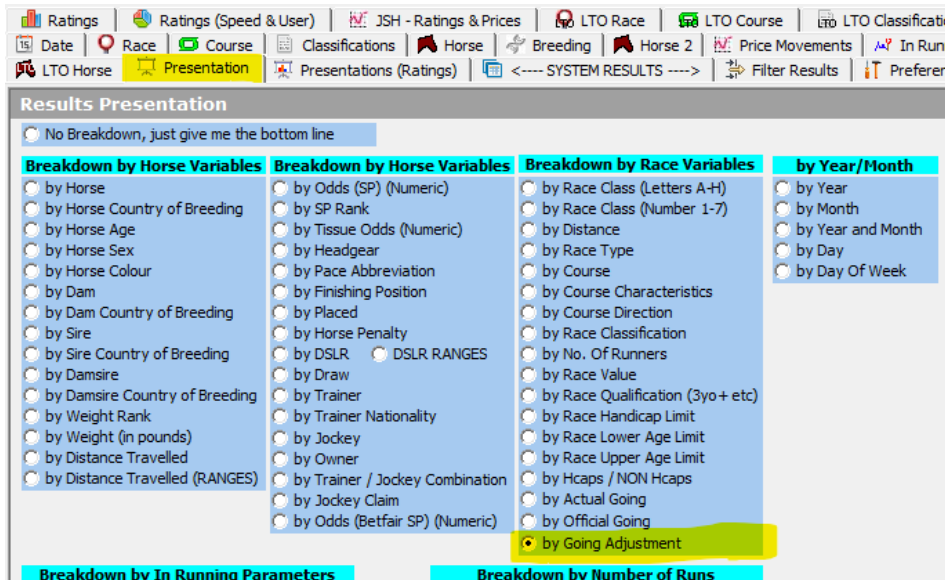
Ratings | Ratings (Speed & User) | JSH - Ratings & Prices | LTO Race | LTO Course | LTO Classificati
Date | Race | Course | Classifications | Horse | Breeding | Horse 2 | Price Movements | In Run
LTO Horse | Presentation | Presentations (Ratings) | <---- SYSTEM RESULTS ----> | Filter Results | Preferer

Results Presentation

No Breakdown, just give me the bottom line

Breakdown by Horse Variables
by Horse
by Horse Country of Breeding
by Horse Age
by Horse Sex
by Horse Colour
by Dam
by Dam Country of Breeding
by Sire
by Sire Country of Breeding
by Damsire
by Damsire Country of Breeding
by Weight Rank
by Weight (in pounds)
by Distance Travelled
by Distance Travelled (RANGES)

Breakdown by Horse Variables
by Odds (SP) (Numeric)
by SP Rank
by Tissue Odds (Numeric)
by Headgear
by Pace Abbreviation
by Finishing Position
by Placed
by Horse Penalty
by DSLR
DSLR RANGES
by Draw
by Trainer
by Trainer Nationality
by Jockey
by Owner
by Trainer / Jockey Combination
by Jockey Claim
by Odds (Betfair SP) (Numeric)

Breakdown by Race Variables
by Race Class (Letters A-H)
by Race Class (Number 1-7)
by Distance
by Race Type
by Course
by Course Characteristics
by Course Direction
by Race Classification
by No. Of Runners
by Race Value
by Race Qualification (3yo+ etc)
by Race Handicap Limit
by Race Lower Age Limit
by Race Upper Age Limit
by Hcaps / NON Hcaps
by Actual Going
by Official Going
by Going Adjustment

by Year/Month
by Year
by Month
by Year and Month
by Day
by Day Of Week

Breakdown by In Running Parameters
Breakdown by Number of Runs